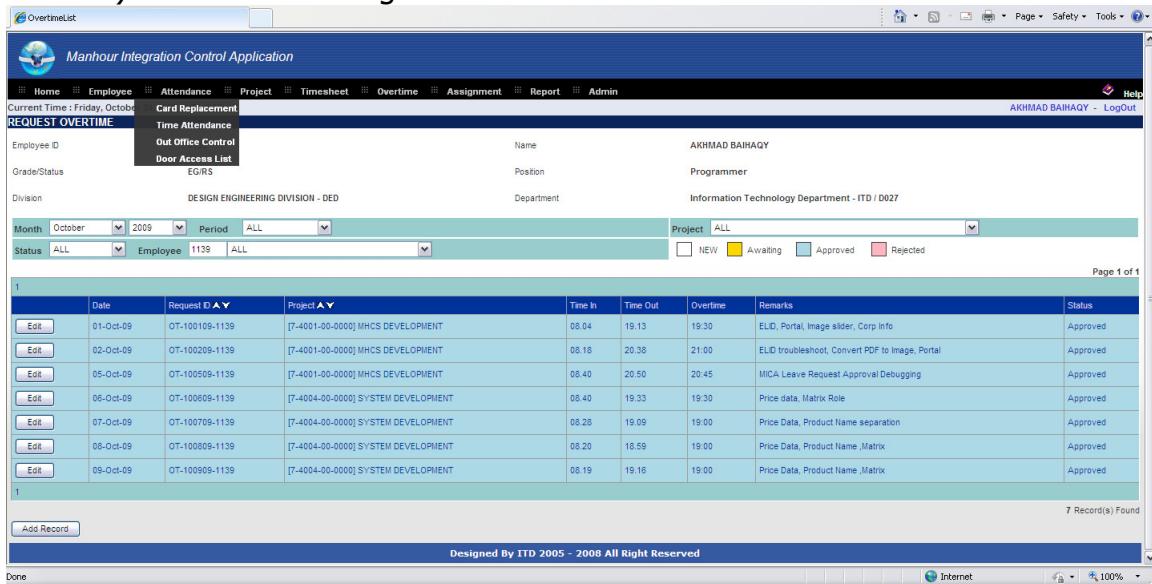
OvertimeList

Page • Safety • Tools •

Manhour Integration Control Application

Home Employee Attendance Project Timesheet Overtime Assignment Report Admin Help

Card Replacement
Time Attendance
Out Office Control
Door Access List

Current Time : Friday, Octobe

AKHMAD BAIHAQY - LogOut

REQUEST OVERTIME

Employee ID

Name AKHMAD BAIHAQY

Grade/Status EG/RS

Position Programmer

Division DESIGN ENGINEERING DIVISION - DED

Department Information Technology Department - ITD / D027

Month October 2009 Period ALL

Project ALL

Status ALL Employee 1139 ALL

NEW Awaiting Approved Rejected

Page 1 of 1

1

| | Date | Request ID | Project | Time In | Time Out | Overtime | Remarks | Status |
|---|---|---|---|---|---|---|---|---|
| Edit | 01-Oct-09 | OT-100109-1139 | [7-4001-00-0000] MHCS DEVELOPMENT | 08.04 | 19.13 | 19:30 | ELID, Portal, Image slider, Corp Info | Approved |
| Edit | 02-Oct-09 | OT-100209-1139 | [7-4001-00-0000] MHCS DEVELOPMENT | 08.18 | 20.38 | 21:00 | ELID troubleshoot, Convert PDF to Image, Portal | Approved |
| Edit | 05-Oct-09 | OT-100509-1139 | [7-4001-00-0000] MHCS DEVELOPMENT | 08.40 | 20.50 | 20:45 | MICA Leave Request Approval Debugging | Approved |
| Edit | 06-Oct-09 | OT-100609-1139 | [7-4004-00-0000] SYSTEM DEVELOPMENT | 08.40 | 19.33 | 19:30 | Price data, Matrix Role | Approved |
| Edit | 07-Oct-09 | OT-100709-1139 | [7-4004-00-0000] SYSTEM DEVELOPMENT | 08.28 | 19.09 | 19:00 | Price Data, Product Name separation | Approved |
| Edit | 08-Oct-09 | OT-100809-1139 | [7-4004-00-0000] SYSTEM DEVELOPMENT | 08.20 | 18.59 | 19:00 | Price Data, Product Name ,Matrix | Approved |
| Edit | 09-Oct-09 | OT-100909-1139 | [7-4004-00-0000] SYSTEM DEVELOPMENT | 08.19 | 19.16 | 19:00 | Price Data, Product Name ,Matrix | Approved |

1

7 Record(s) Found

Add Record

Designed By ITD 2005 - 2008 All Right Reserved

Done Internet 100%